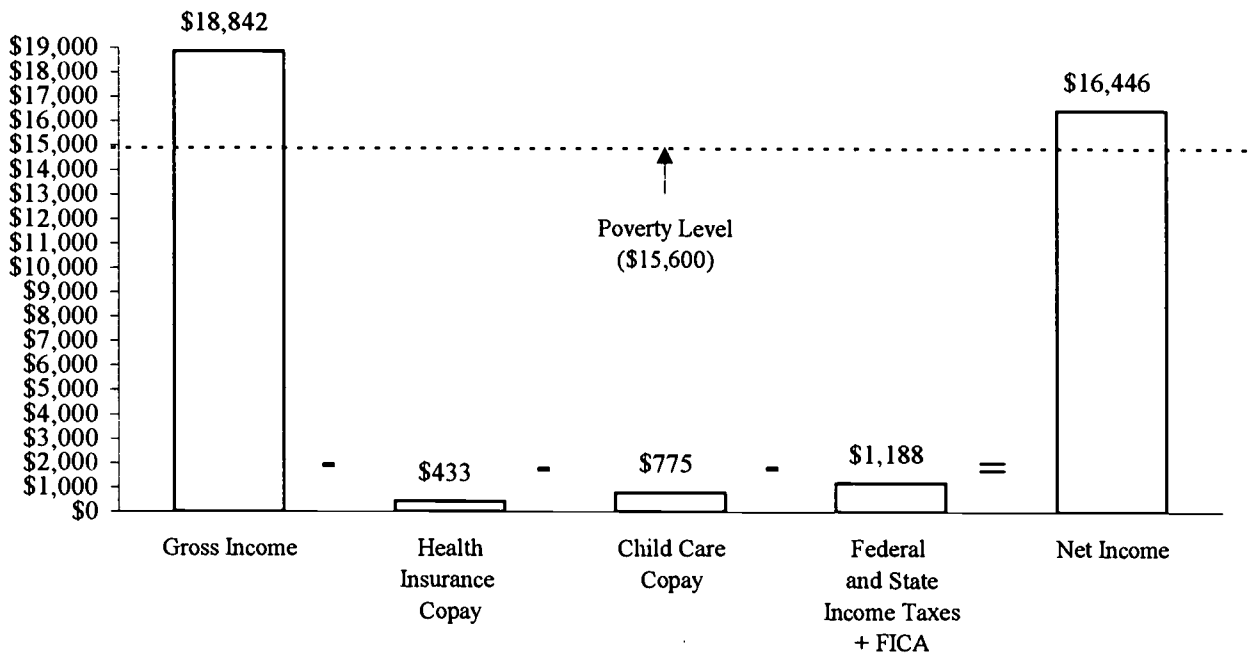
$18,842

$19,000
$18,000
$17,000
$16,000
$15,000
$14,000
$13,000
$12,000
$11,000
$10,000
$9,000
$8,000
$7,000
$6,000
$5,000
$4,000
$3,000
$2,000
$1,000
$0

$16,446

Poverty Level ($15,600)

- $433 - $775 - $1,188 =

Gross Income

Health Insurance Copay

Child Care Copay

Federal and State Income Taxes + FICA

Net Income